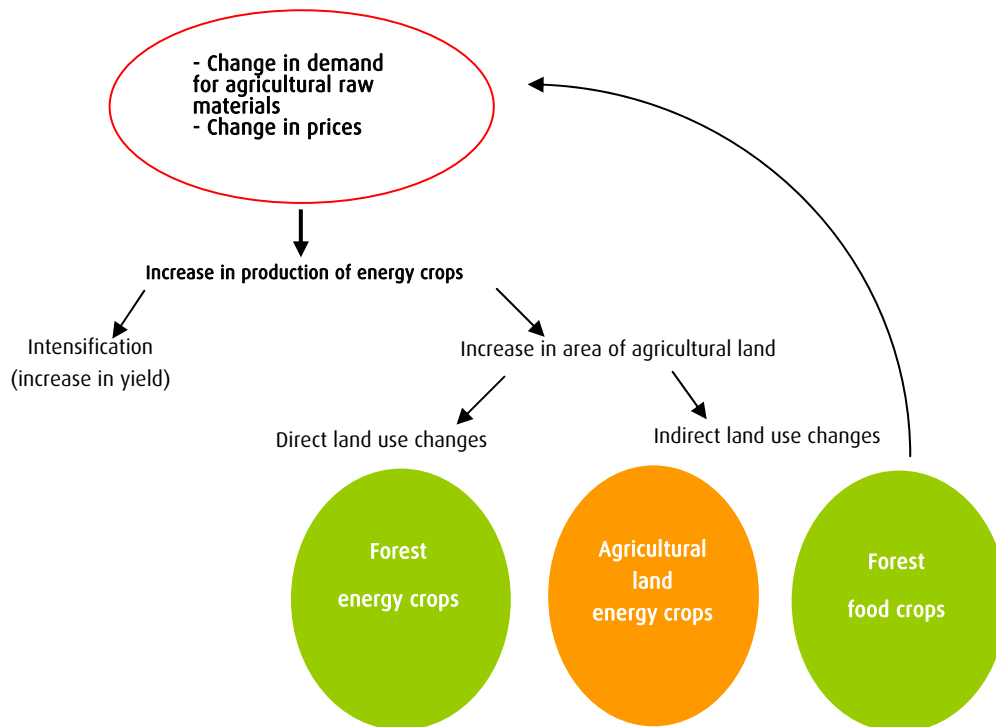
- Change in demand for agricultural raw materials
- Change in prices

Increase in production of energy crops

Intensification (increase in yield)

Increase in area of agricultural land

Direct land use changes

Indirect land use changes

Forest
energy crops

Agricultural land
energy crops

Forest
food crops